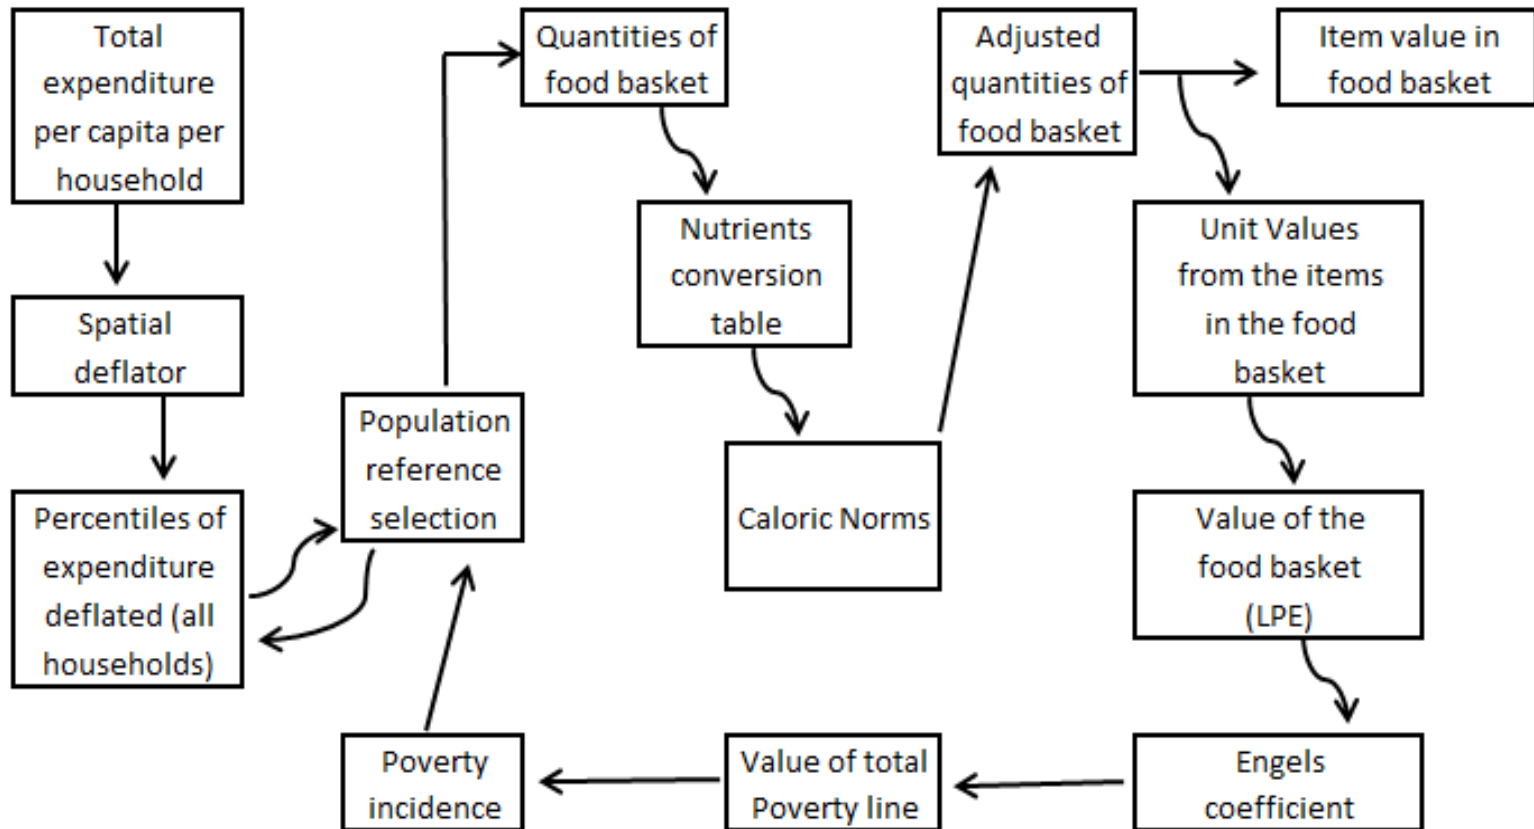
Total expenditure per capita per household

Spatial deflator

Percentiles of expenditure deflated (all households)

Population reference selection

Quantities of food basket

Nutrients conversion table

Caloric Norms

Adjusted quantities of food basket

Item value in food basket

Unit Values from the items in the food basket

Value of the food basket (LPE)

Engels coefficient

Value of total Poverty line

Poverty incidence